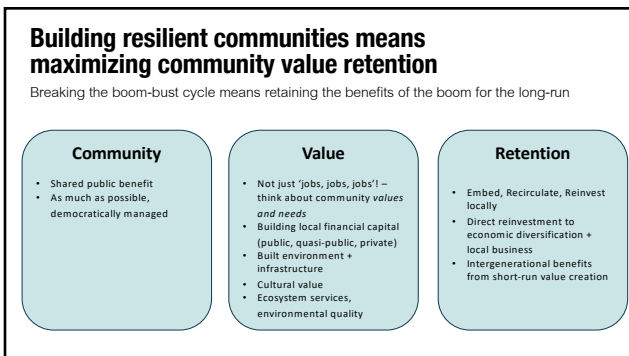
**Building resilient communities means maximizing community value retention**

Breaking the boom-bust cycle means retaining the benefits of the boom for the long-run

**Community**

- Shared public benefit
- As much as possible, democratically managed

**Value**

- Not just 'jobs, jobs, jobs'! – think about community *values and needs*
- Building local financial capital (public, quasi-public, private)
- Built environment + infrastructure
- Cultural value
- Ecosystem services, environmental quality

**Retention**

- Embed, Recirculate, Reinvest locally
- Direct reinvestment to economic diversification + local business
- Intergenerational benefits from short-run value creation